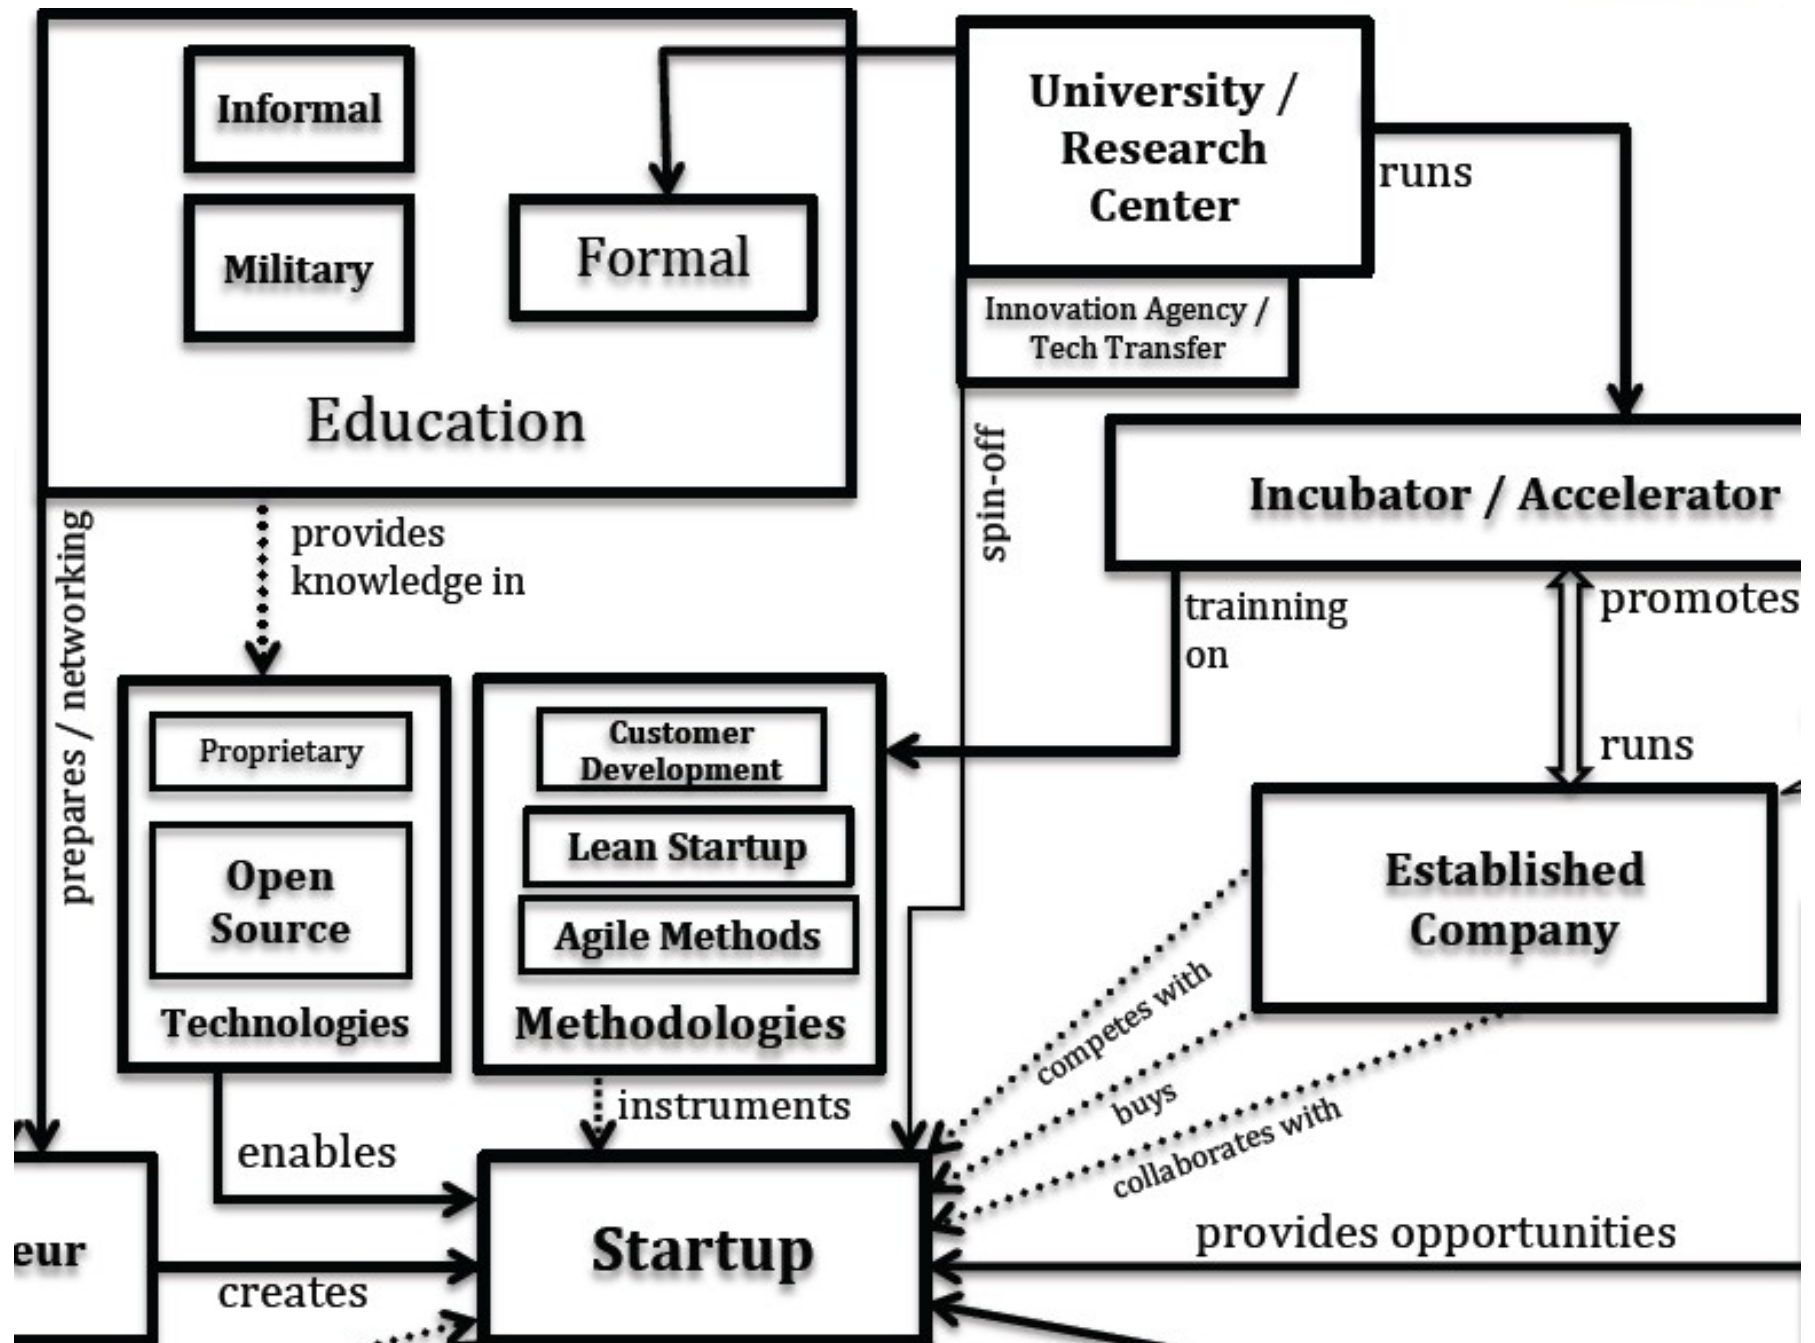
Informal

Military

Formal

Education

University / Research Center

runs

Innovation Agency / Tech Transfer

spin-off

Incubator / Accelerator

prepares / networking

provides knowledge in

trainning on

promotes

runs

Proprietary

Open Source

Technologies

Customer Development

Lean Startup

Agile Methods

Methodologies

Established Company

competes with

buys

collaborates with

instruments

enables

eur

creates

Startup

provides opportunities